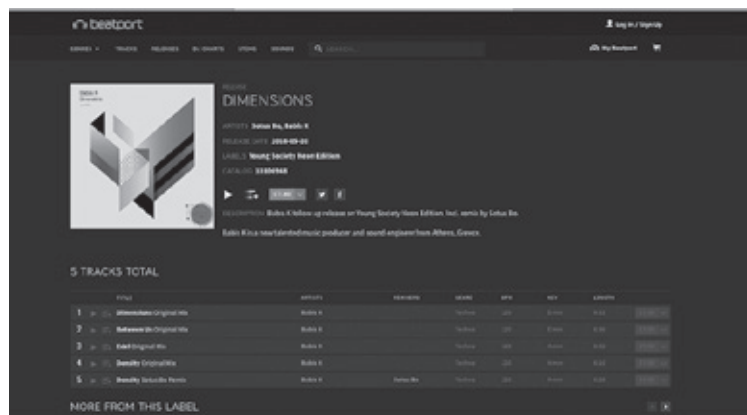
beatport

Log In / Sign Up

GENRES TRACKS RELEASES DJ CHARTS STEMS SOUNDS SEARCH

My Beatport

RELEASE
DIMENSIONS

ARTISTS Selus Be, Bobis K
RELEASE DATE 2018-09-01
LABELS Young Society Neon Edition
CATALOG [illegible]

DESCRIPTION Bobis K follow up release on Young Society Neon Edition. Incl. remix by Selus Be.

Bobis K is a new talented music producer and sound engineer from Athens, Greece.

5 TRACKS TOTAL

| | TITLE | ARTISTS | REMIXERS | GENRE | BPM | KEY | LENGTH |
|---|---|---|---|---|---|---|---|
| 1 | Dimensions Original Mix | Bobis K | | Techno | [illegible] | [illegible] | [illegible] |
| 2 | Between Us Original Mix | Bobis K | | Techno | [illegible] | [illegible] | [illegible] |
| 3 | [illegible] Original Mix | Bobis K | | Techno | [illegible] | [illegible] | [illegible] |
| 4 | Density Original Mix | Bobis K | | Techno | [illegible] | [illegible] | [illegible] |
| 5 | Density Selus Be Remix | Bobis K | Selus Be | Techno | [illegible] | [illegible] | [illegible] |

MORE FROM THIS LABEL